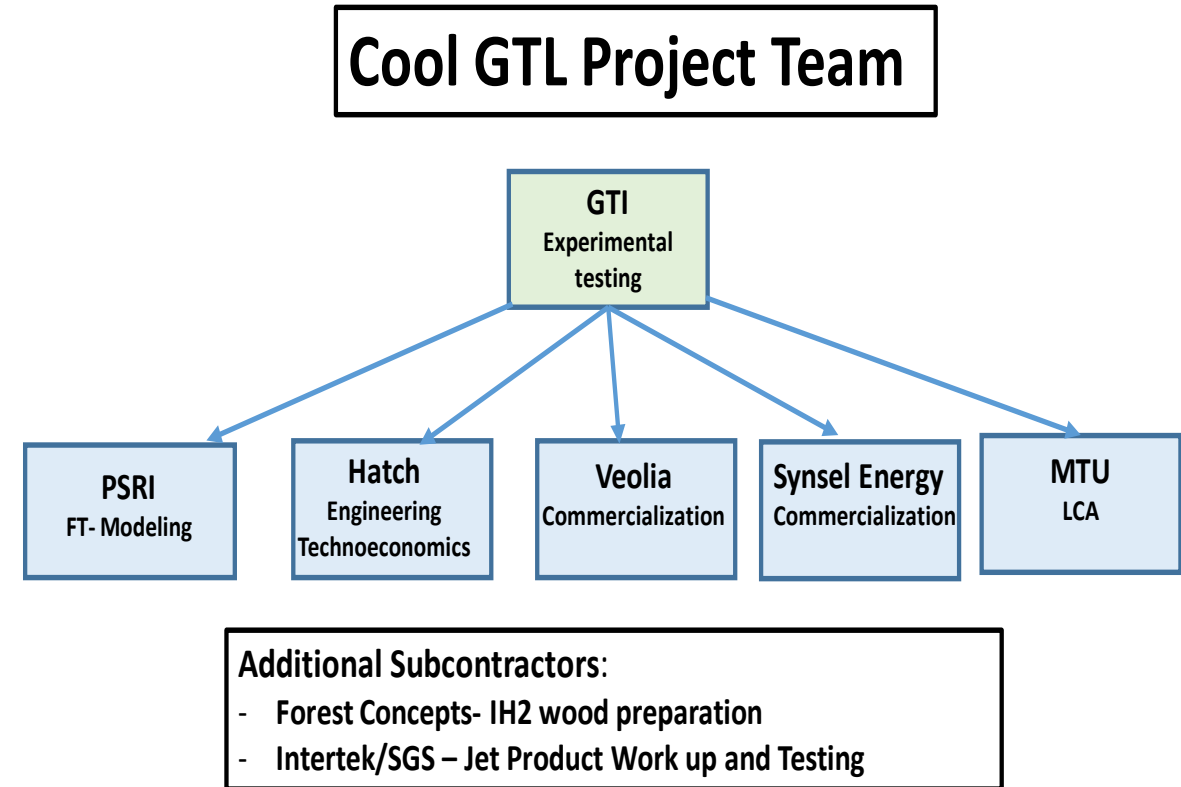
Cool GTL Project Team

GTI
Experimental testing

PSRI
FT- Modeling

Hatch
Engineering
Technoeconomics

Veolia
Commercialization

Synsel Energy
Commercialization

MTU
LCA

Additional Subcontractors:
- Forest Concepts- IH2 wood preparation
- Intertek/SGS – Jet Product Work up and Testing